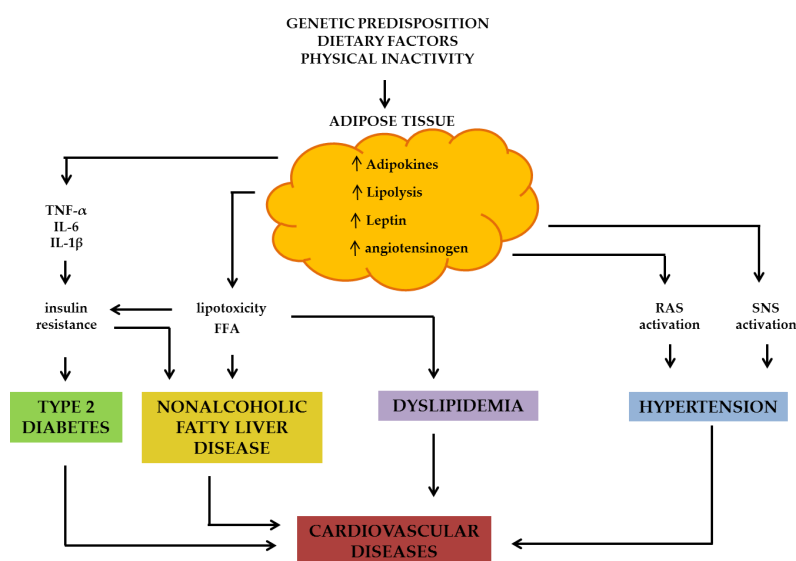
GENETIC PREDISPOSITION
DIETARY FACTORS
PHYSICAL INACTIVITY

ADIPOSE TISSUE

↑ Adipokines
↑ Lipolysis
↑ Leptin
↑ angiotensinogen

TNF-$\alpha$
IL-6
IL-1$\beta$

insulin resistance

lipotoxicity
FFA

RAS activation

SNS activation

TYPE 2 DIABETES

NONALCOHOLIC FATTY LIVER DISEASE

DYSLIPIDEMIA

HYPERTENSION

CARDIOVASCULAR DISEASES